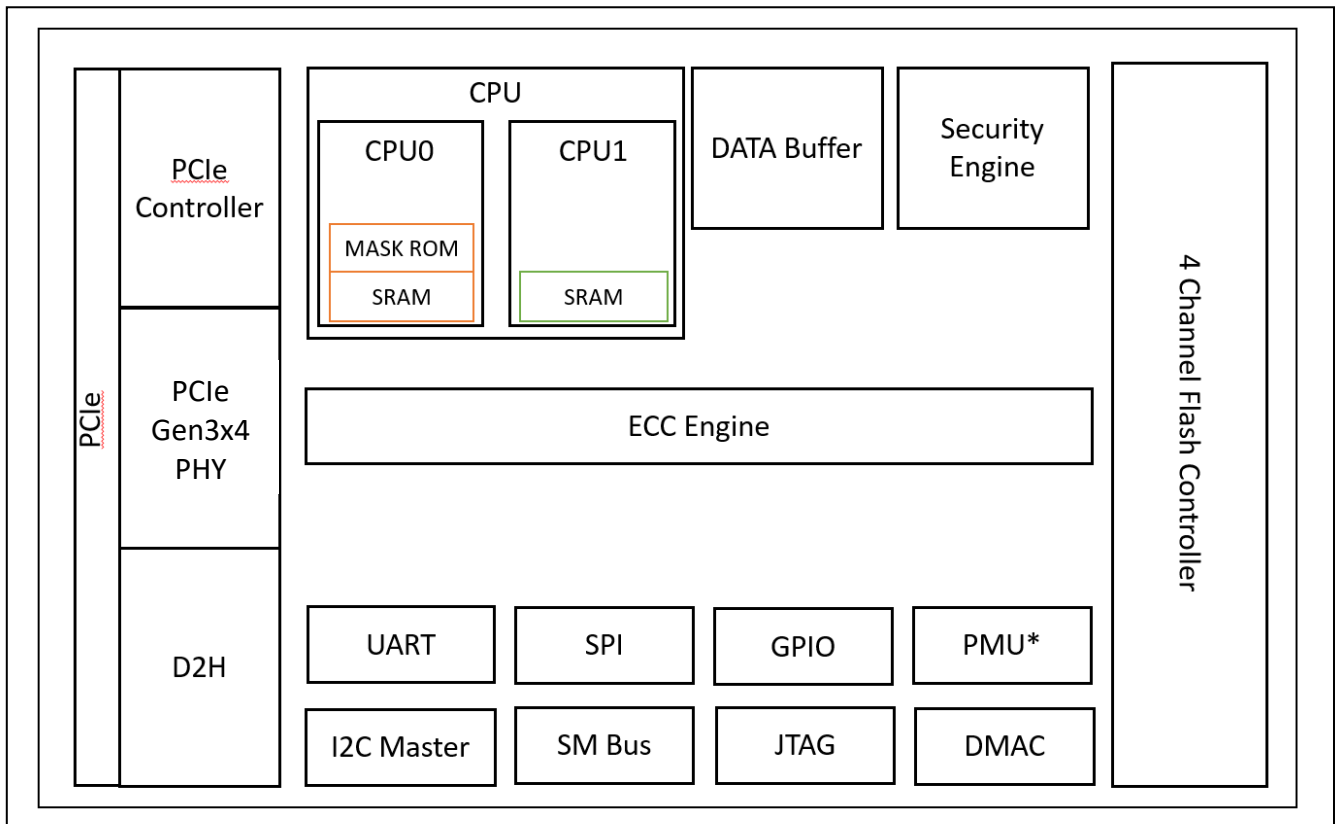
PCIe

PCIe Controller

PCIe Gen3x4 PHY

D2H

CPU

CPU0

MASK ROM

SRAM

CPU1

SRAM

DATA Buffer

Security Engine

4 Channel Flash Controller

ECC Engine

UART

SPI

GPIO

PMU*

I2C Master

SM Bus

JTAG

DMAC